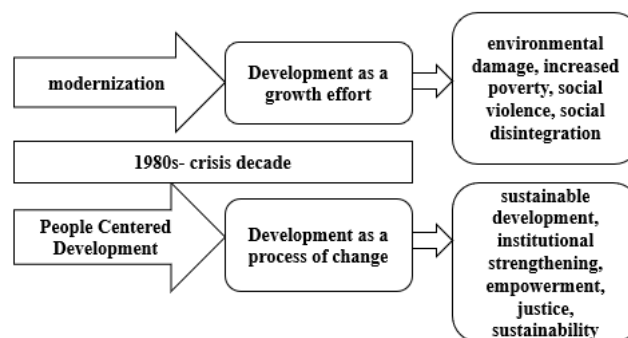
modernization

Development as a growth effort

environmental damage, increased poverty, social violence, social disintegration

1980s- crisis decade

People Centered Development

Development as a process of change

sustainable development, institutional strengthening, empowerment, justice, sustainability